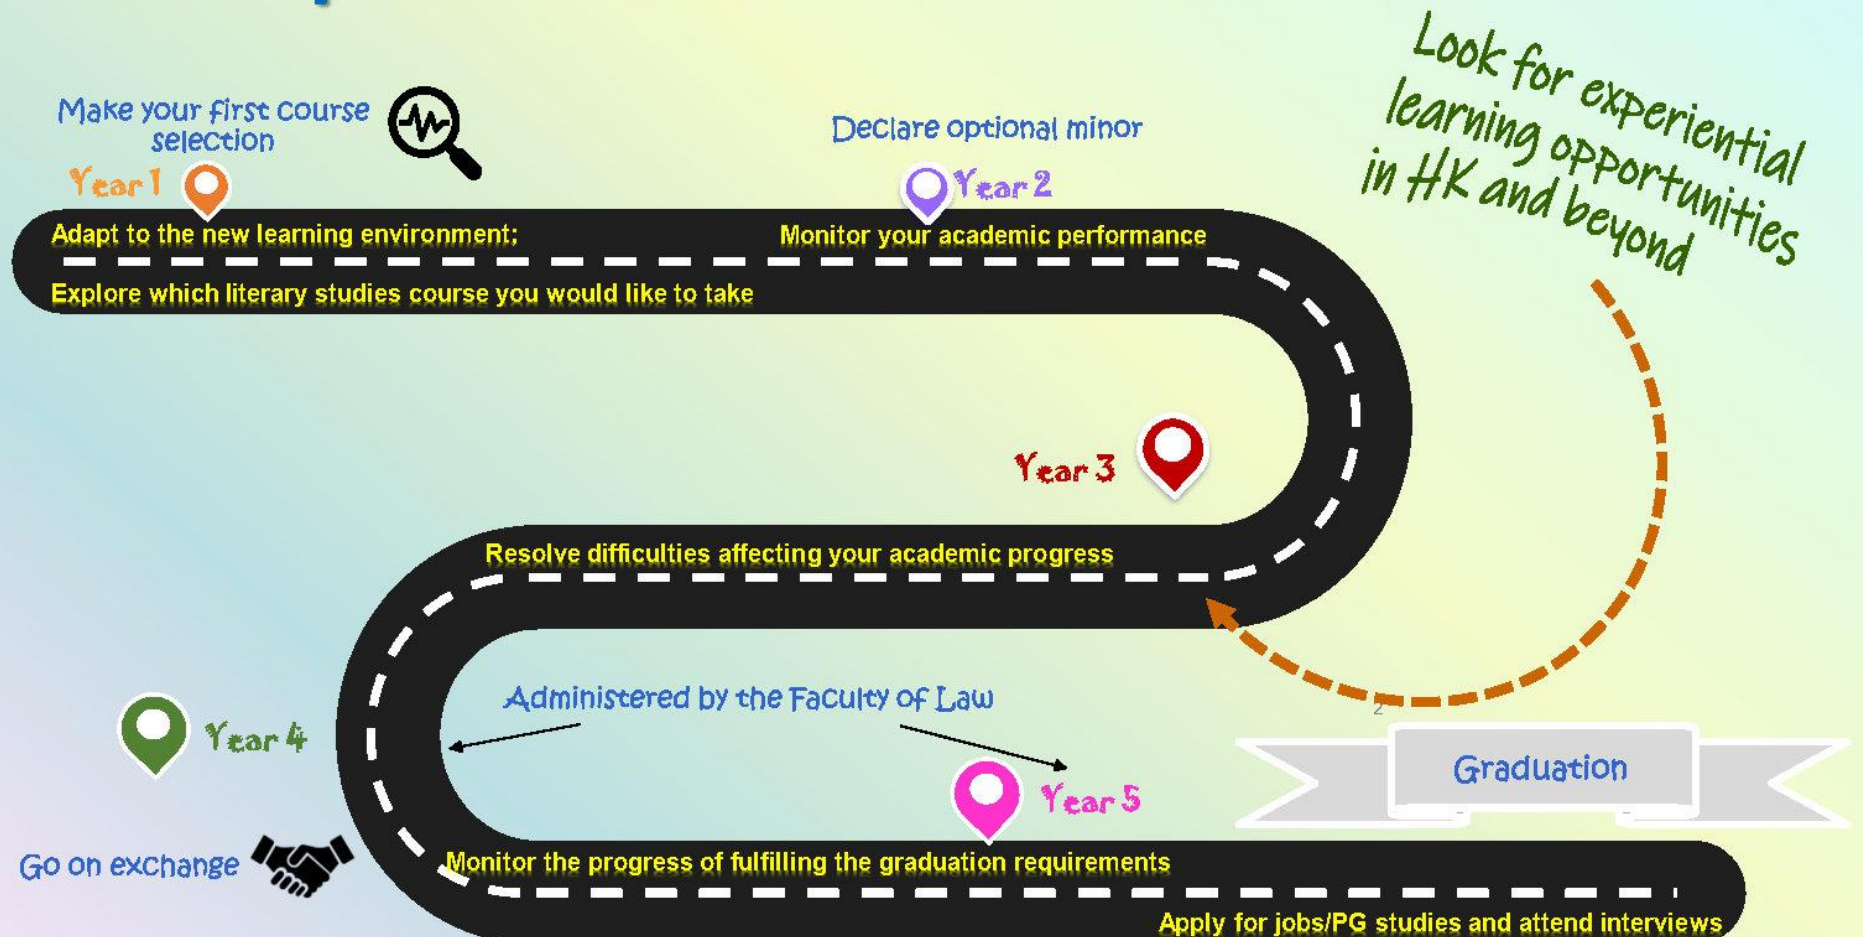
Make your first course selection

Year 1

Adapt to the new learning environment;

Explore which literary studies course you would like to take

Declare optional minor

Year 2

Monitor your academic performance

Look for experiential learning opportunities in HK and beyond

Year 3

Resolve difficulties affecting your academic progress

Administered by the Faculty of Law

Year 4

Go on exchange

Year 5

Graduation

Monitor the progress of fulfilling the graduation requirements

Apply for jobs/PG studies and attend interviews